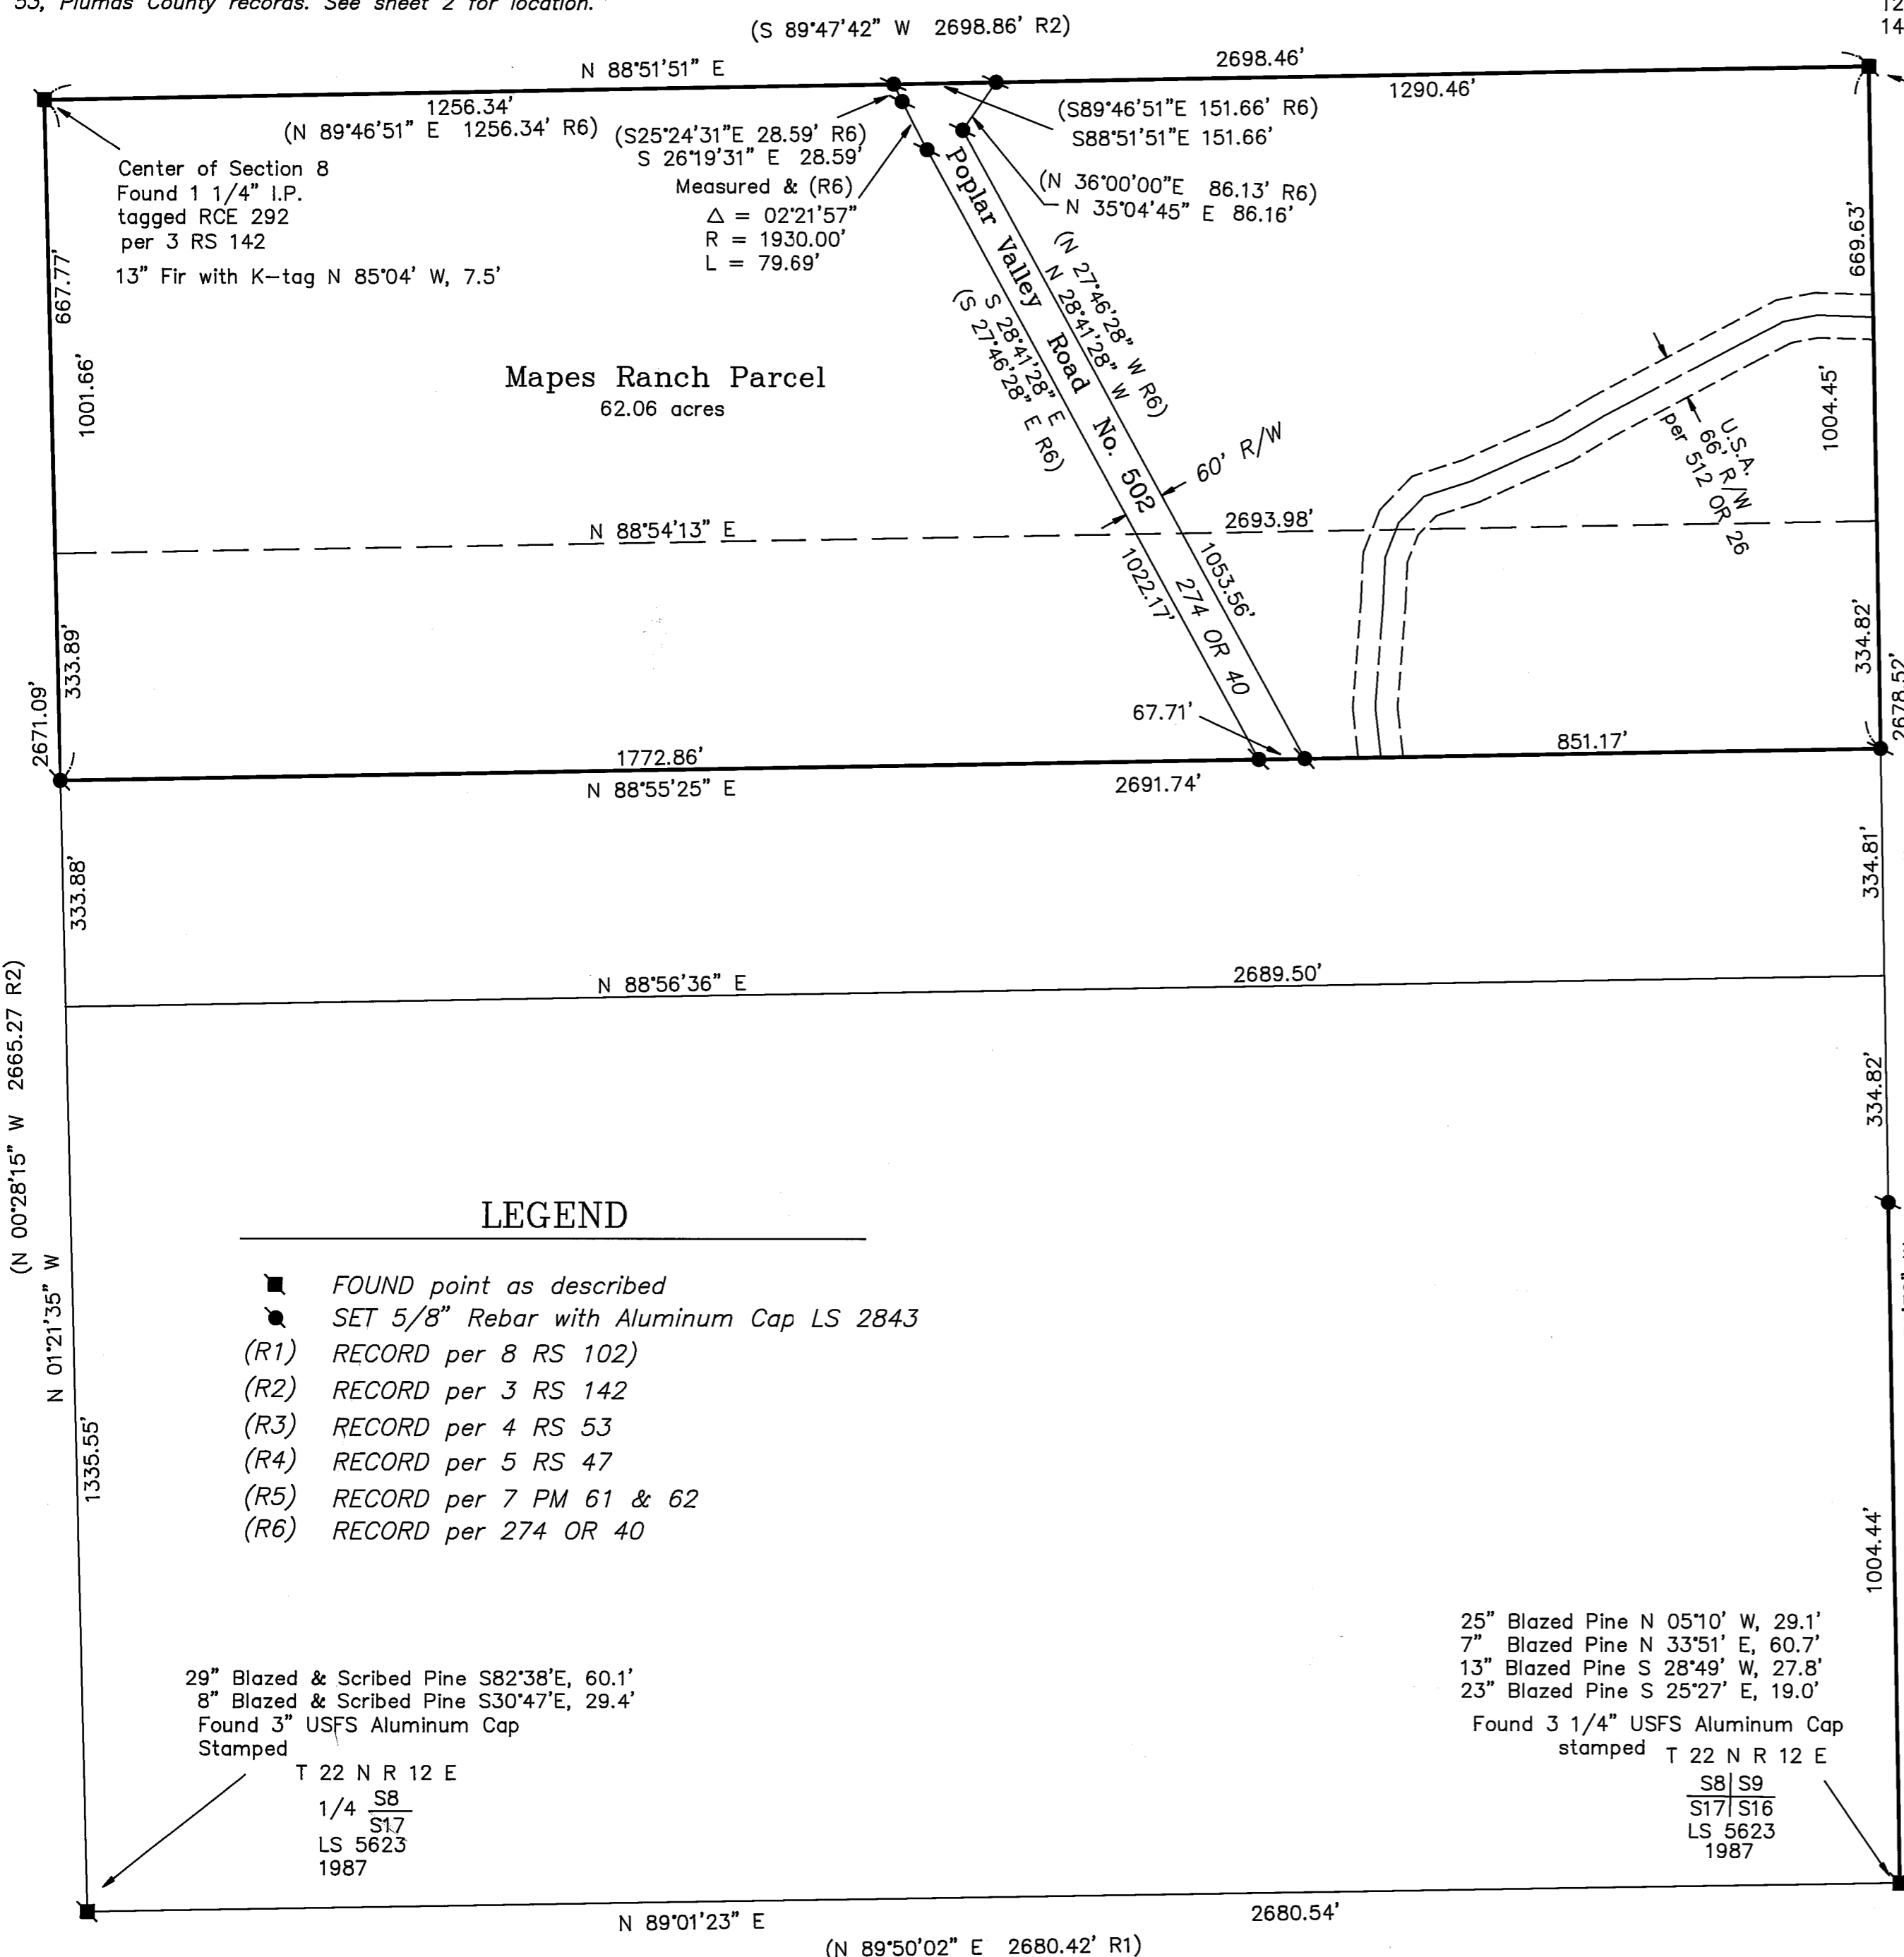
53, Plumas County records. See sheet 2 for location.

(S 89°47'42" W 2698.86' R2)

N 88°51'51" E
2698.46'
1290.46'
1256.34'
(N 89°46'51" E 1256.34' R6)
(S25°24'31"E 28.59' R6)
S 26°19'31" E 28.59'
Measured & (R6)
$\Delta$ = 02°21'57"
R = 1930.00'
L = 79.69'
(S89°46'51"E 151.66' R6)
S88°51'51"E 151.66'
(N 36°00'00"E 86.13' R6)
N 35°04'45" E 86.16'

Center of Section 8
Found 1 1/4" I.P.
tagged RCE 292
per 3 RS 142
13" Fir with K-tag N 85°04' W, 7.5'

667.77'
1001.66'
669.63'
1004.45'

Poplar Valley Road No. 502
(N 27°46'28" W R6)
N 28°41'28" W
S 28°41'28" E
(S 27°46'28" E R6)
60' R/W

Mapes Ranch Parcel
62.06 acres

U.S.A.
66' R/W
per 512 OR 26

N 88°54'13" E
2693.98'
1022.17'
1053.56'
274 OR 40
333.89'
334.82'
2671.09'
2678.52'
67.71'
1772.86'
851.17'
N 88°55'25" E
2691.74'

333.88'
334.81'
N 88°56'36" E
2689.50'
(N 00°28'15" W 2665.27 R2)
N 01°21'35" W
334.82'

LEGEND
FOUND point as described
SET 5/8" Rebar with Aluminum Cap LS 2843
(R1) RECORD per 8 RS 102)
(R2) RECORD per 3 RS 142
(R3) RECORD per 4 RS 53
(R4) RECORD per 5 RS 47
(R5) RECORD per 7 PM 61 & 62
(R6) RECORD per 274 OR 40

1335.55'
1004.44'

25" Blazed Pine N 05°10' W, 29.1'
7" Blazed Pine N 33°51' E, 60.7'
13" Blazed Pine S 28°49' W, 27.8'
23" Blazed Pine S 25°27' E, 19.0'
Found 3 1/4" USFS Aluminum Cap
stamped T 22 N R 12 E
S8 | S9
S17 | S16
LS 5623
1987

29" Blazed & Scribed Pine S82°38'E, 60.1'
8" Blazed & Scribed Pine S30°47'E, 29.4'
Found 3" USFS Aluminum Cap
Stamped
T 22 N R 12 E
1/4 $\frac{S8}{S17}$
LS 5623
1987

N 89°01'23" E
2680.54'
(N 89°50'02" E 2680.42' R1)